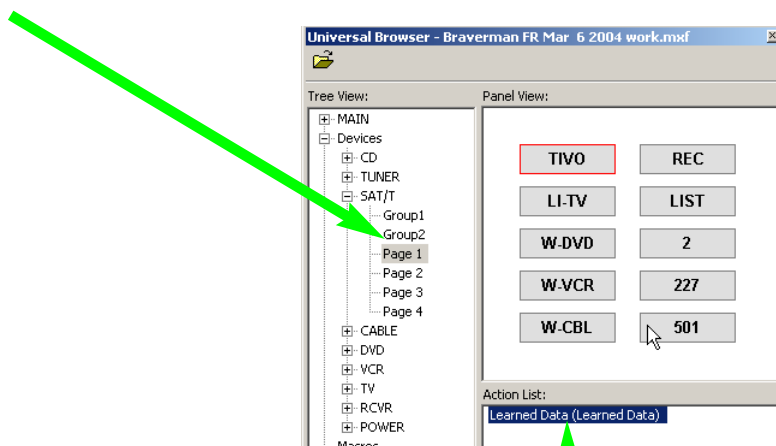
Universal Browser - Braverman FR Mar 6 2004 work.mxf

Tree View:
MAIN
Devices
CD
TUNER
SAT/T
Group1
Group2
Page 1
Page 2
Page 3
Page 4
CABLE
DVD
VCR
TV
RCVR
POWER
Macros

Panel View:

| TIVO | REC |
|---|---|
| LI-TV | LIST |
| W-DVD | 2 |
| W-VCR | 227 |
| W-CBL | 501 |

Action List:
Learned Data (Learned Data)